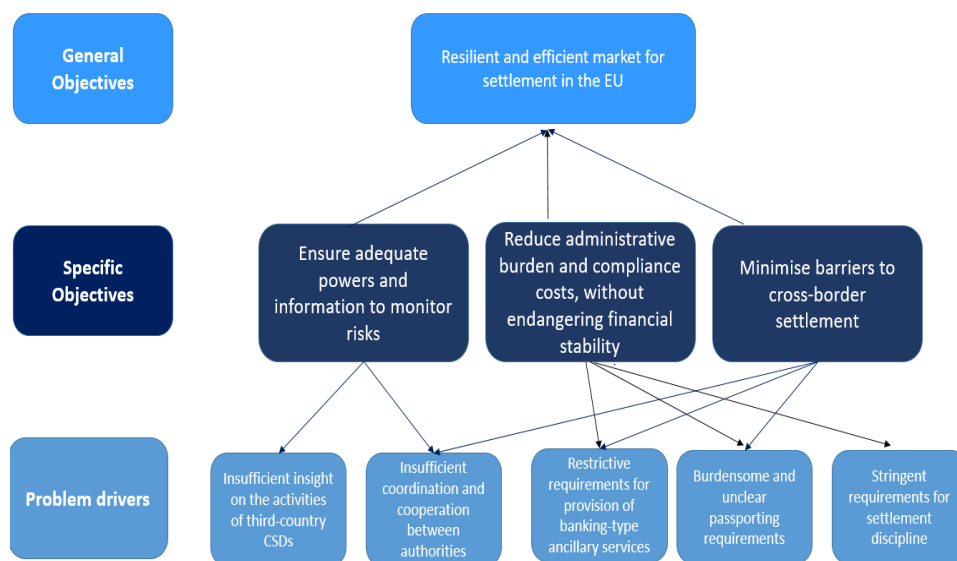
General Objectives

Resilient and efficient market for settlement in the EU

Specific Objectives

Ensure adequate powers and information to monitor risks

Reduce administrative burden and compliance costs, without endangering financial stability

Minimise barriers to cross-border settlement

Problem drivers

Insufficient insight on the activities of third-country CSDs

Insufficient coordination and cooperation between authorities

Restrictive requirements for provision of banking-type ancillary services

Burdensome and unclear passporting requirements

Stringent requirements for settlement discipline